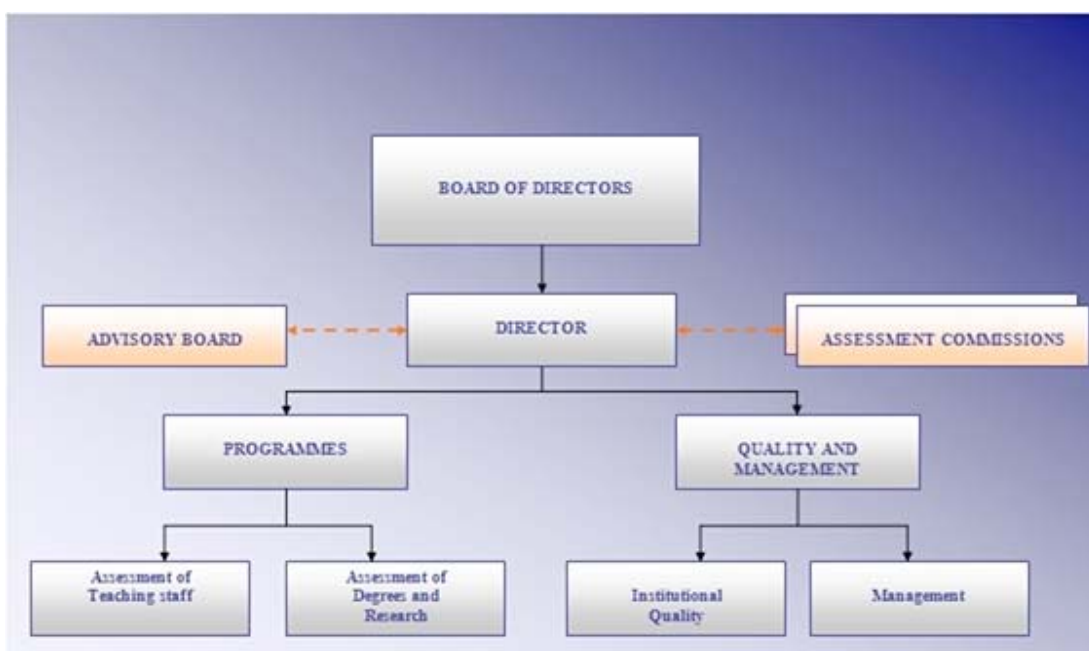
BOARD OF DIRECTORS

ADVISORY BOARD

DIRECTOR

ASSESSMENT COMMISSIONS

PROGRAMMES

QUALITY AND MANAGEMENT

Assessment of Teaching staff

Assessment of Degrees and Research

Institutional Quality

Management